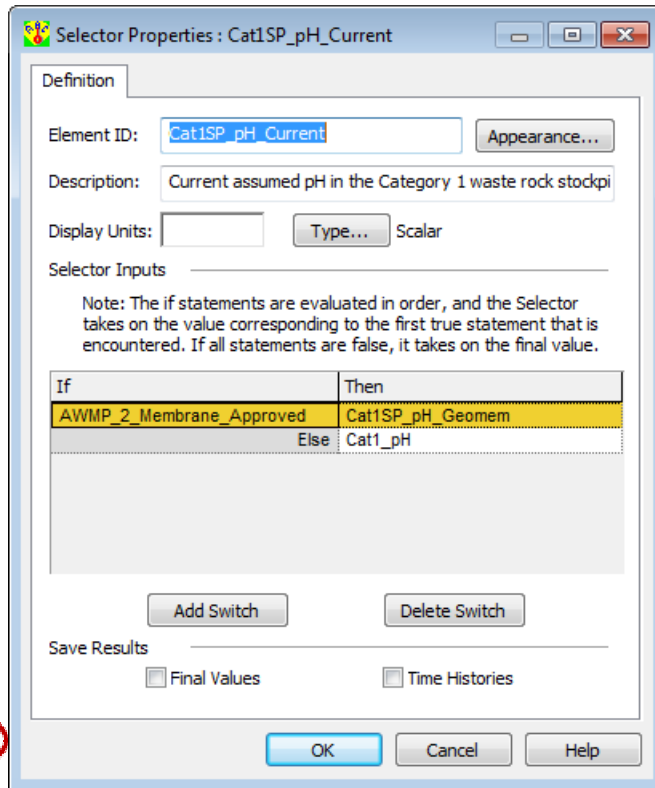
Selector Properties : Cat1SP_pH_Current

Definition

Element ID: Cat1SP_pH_Current

Appearance...

Description: Current assumed pH in the Category 1 waste rock stockpi

Display Units:

Type...

Scalar

Selector Inputs

Note: The if statements are evaluated in order, and the Selector takes on the value corresponding to the first true statement that is encountered. If all statements are false, it takes on the final value.

| If | Then |
|---|---|
| AWMP_2_Membrane_Approved | Cat1SP_pH_Geomem |
| Else | Cat1_pH |

Add Switch

Delete Switch

Save Results

Final Values

Time Histories

OK

Cancel

Help